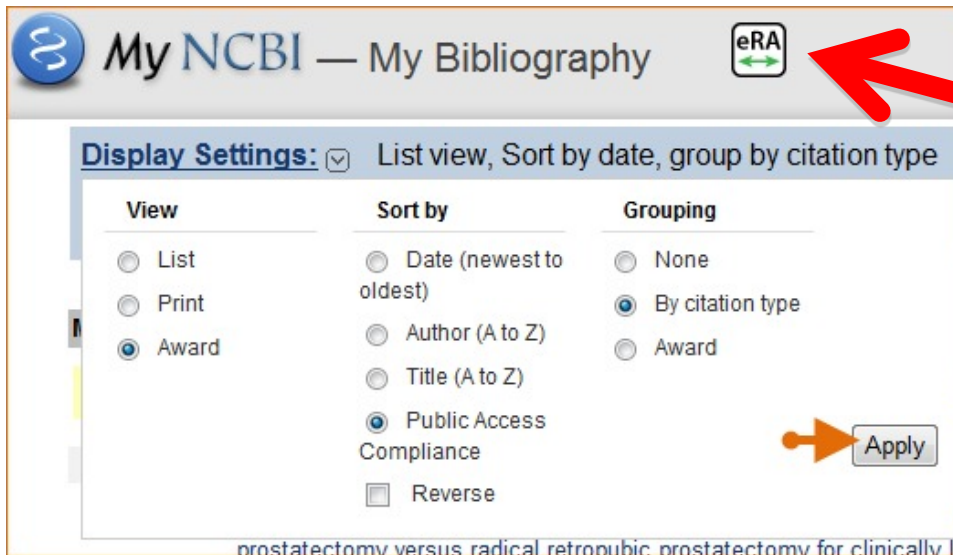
My NCBI — My Bibliography

eRA

Display Settings: List view, Sort by date, group by citation type

| View | Sort by | Grouping |
|---|---|---|
| List | Date (newest to oldest) | None |
| Print | Author (A to Z) | By citation type |
| Award | Title (A to Z) | Award |
| | Public Access Compliance | |
| | Reverse | |

Apply

M

prostatectomy versus radical retropubic prostatectomy for clinically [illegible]